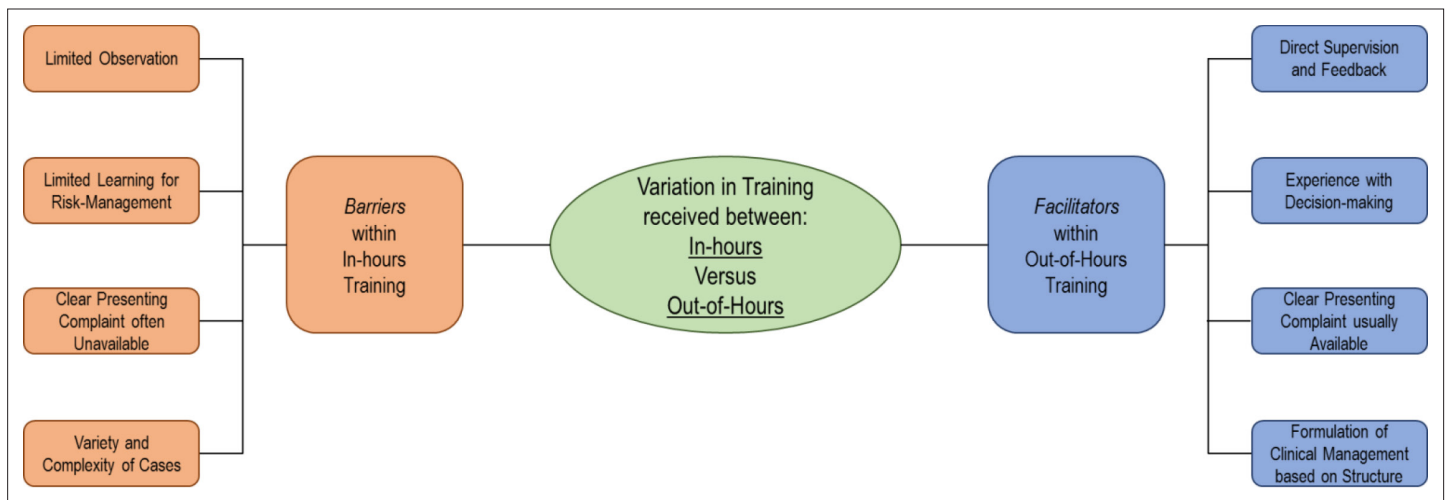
Limited Observation

Limited Learning for Risk-Management

Clear Presenting Complaint often Unavailable

Variety and Complexity of Cases

*Barriers* within In-hours Training

Variation in Training received between: In-hours Versus Out-of-Hours

*Facilitators* within Out-of-Hours Training

Direct Supervision and Feedback

Experience with Decision-making

Clear Presenting Complaint usually Available

Formulation of Clinical Management based on Structure